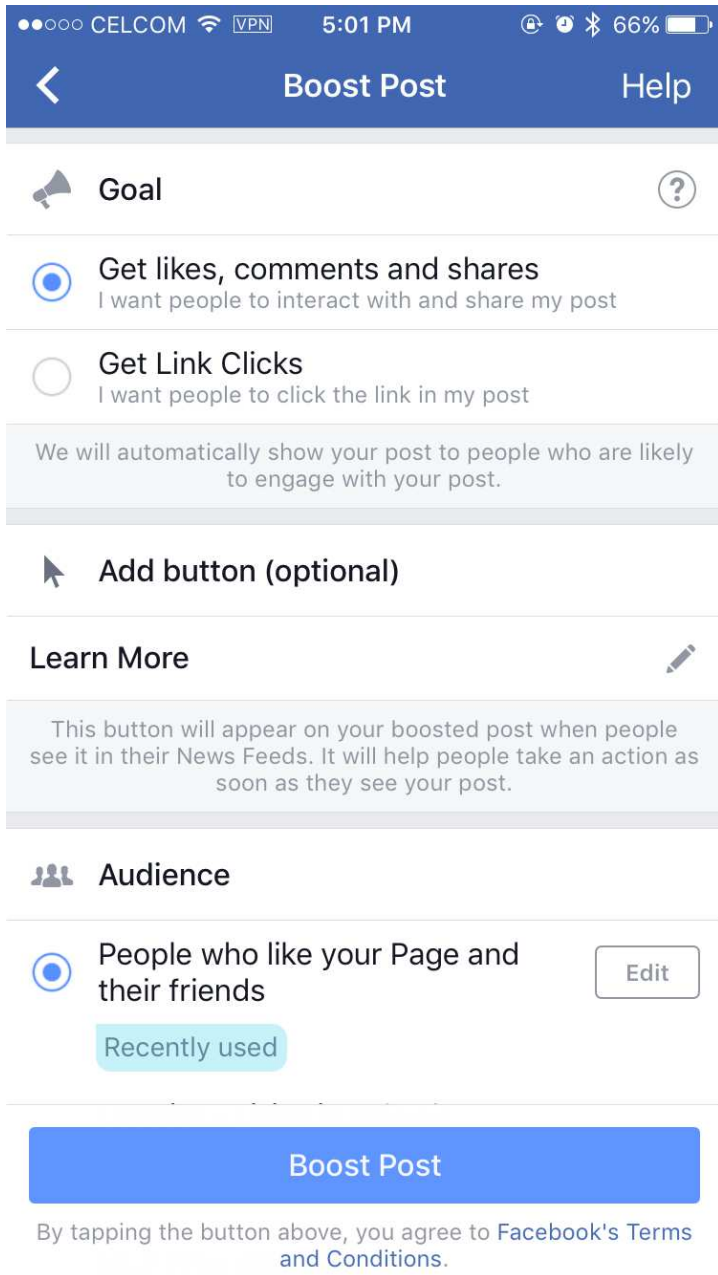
●●○○○ CELCOM VPN 5:01 PM 66%

Boost Post Help

Goal

Get likes, comments and shares
I want people to interact with and share my post

Get Link Clicks
I want people to click the link in my post

We will automatically show your post to people who are likely to engage with your post.

Add button (optional)

Learn More

This button will appear on your boosted post when people see it in their News Feeds. It will help people take an action as soon as they see your post.

Audience

People who like your Page and their friends

Edit

Recently used

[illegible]

Boost Post

By tapping the button above, you agree to Facebook's Terms and Conditions.